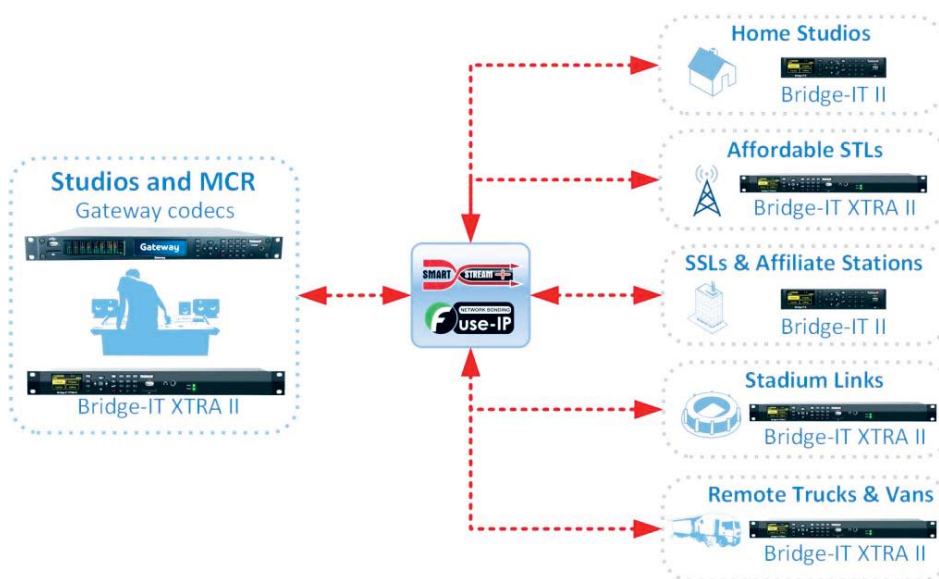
Studios and MCR
Gateway codecs

Gateway

Bridge-IT XTRA II

SMART STREAM PLUS

NETWORK BONDING
Fuse-IP

Home Studios
Bridge-IT II

Affordable STLs
Bridge-IT XTRA II

SSLs & Affiliate Stations
Bridge-IT II

Stadium Links
Bridge-IT XTRA II

Remote Trucks & Vans
Bridge-IT XTRA II